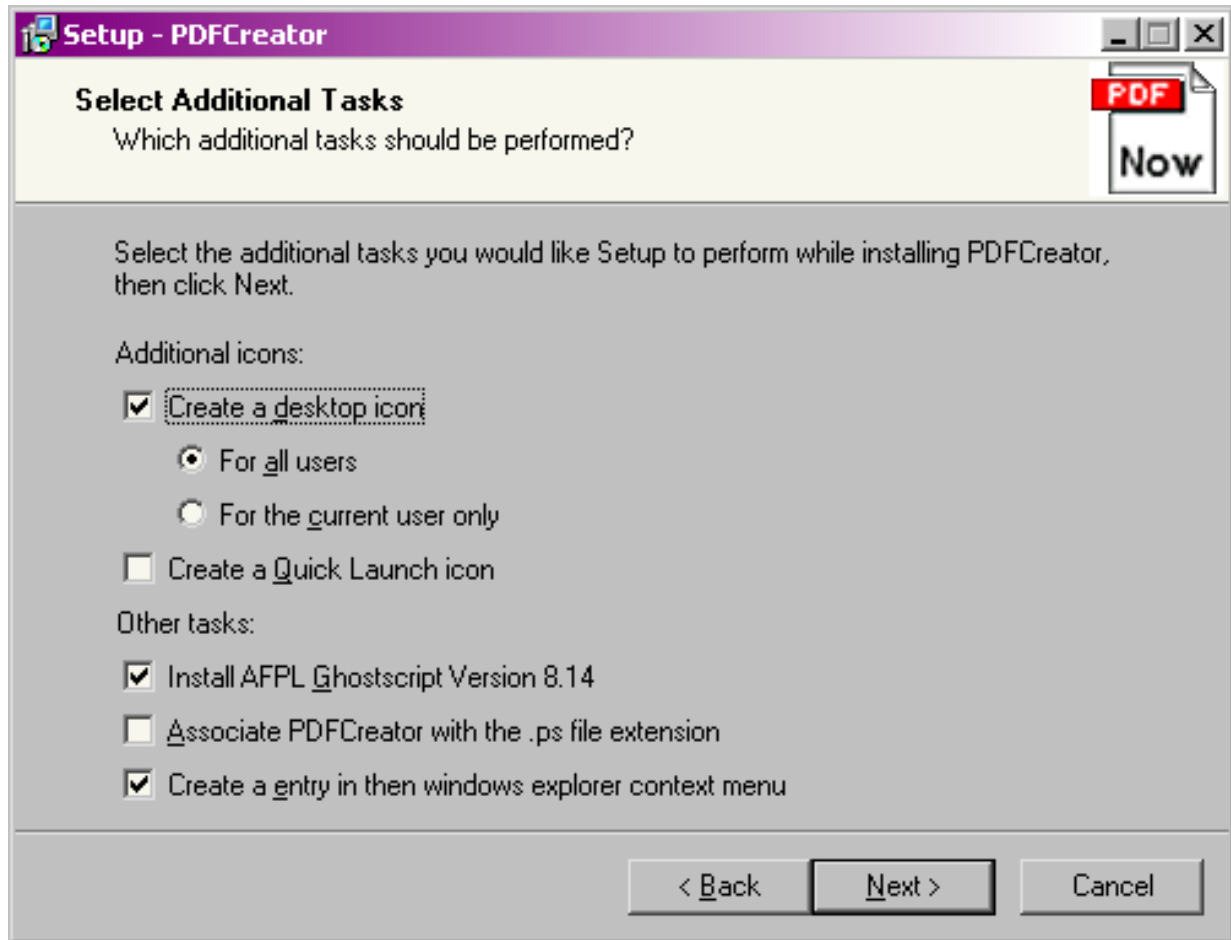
Setup - PDFCreator

Select Additional Tasks
Which additional tasks should be performed?

PDF
Now

Select the additional tasks you would like Setup to perform while installing PDFCreator, then click Next.

Additional icons:

Create a desktop icon

For all users

For the current user only

Create a Quick Launch icon

Other tasks:

Install AFPL Ghostscript Version 8.14

Associate PDFCreator with the .ps file extension

Create a entry in then windows explorer context menu

< Back
Next >
Cancel